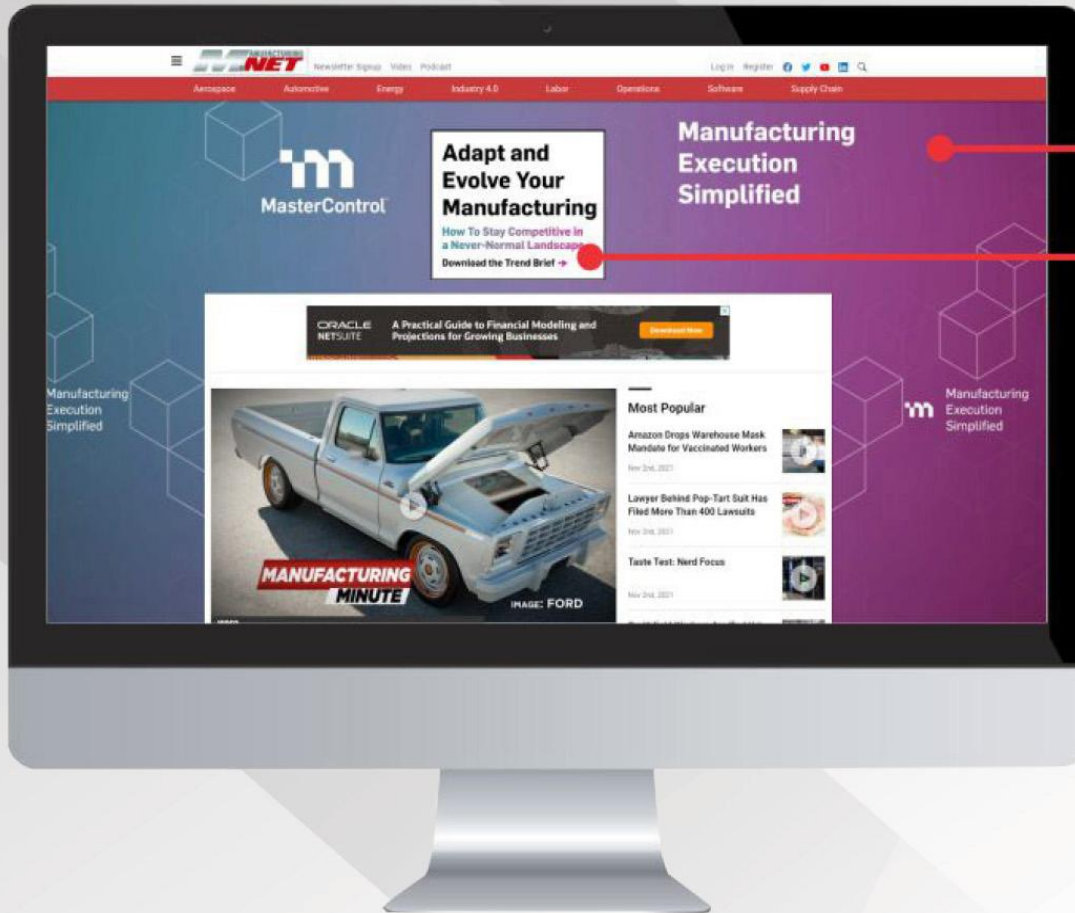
MANUFACTURING NET Newsletter Signup Video Podcast

Log In Register

Aerospace Automotive Energy Industry 4.0 Labor Operations Software Supply Chain

MasterControl

Adapt and Evolve Your Manufacturing

How To Stay Competitive in a Never-Normal Landscape

Download the Trend Brief →

Manufacturing Execution Simplified

ORACLE NETSUITE A Practical Guide to Financial Modeling and Projections for Growing Businesses Download Now

Manufacturing Execution Simplified

Manufacturing Execution Simplified

MANUFACTURING MINUTE

IMAGE: FORD

Most Popular

Amazon Drops Warehouse Mask Mandate for Vaccinated Workers

Nov 2nd, 2021

Lawyer Behind Pop-Tart Suit Has Filed More Than 400 Lawsuits

Nov 2nd, 2021

Taste Test: Nerd Focus

Nov 2nd, 2021

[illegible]